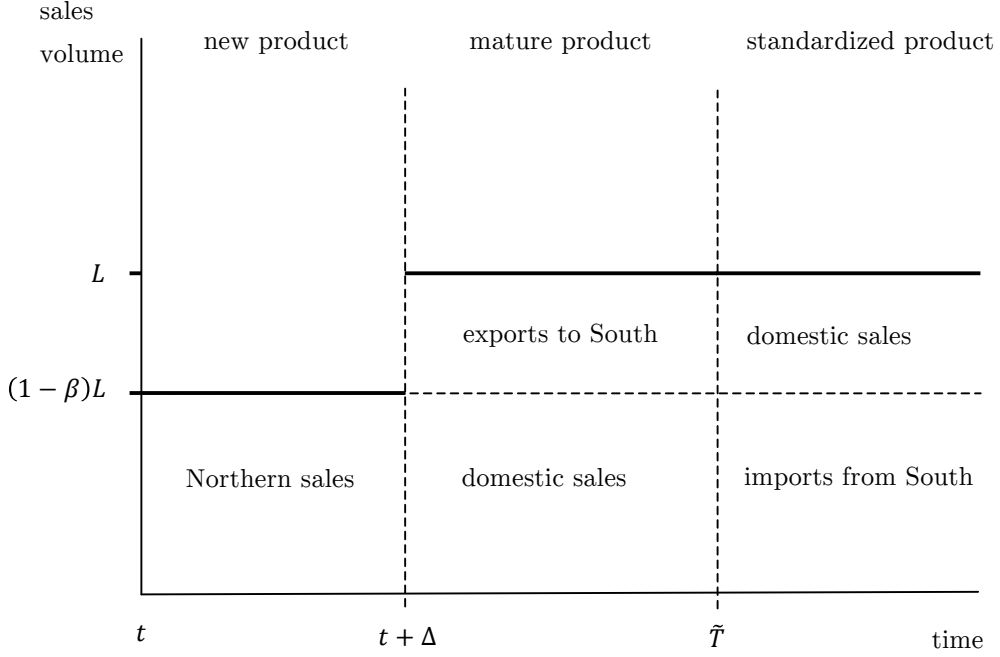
sales volume

new product

mature product

standardized product

$L$

$(1-\beta)L$

exports to South

domestic sales

Northern sales

domestic sales

imports from South

$t$

$t+\Delta$

$\tilde{T}$

time